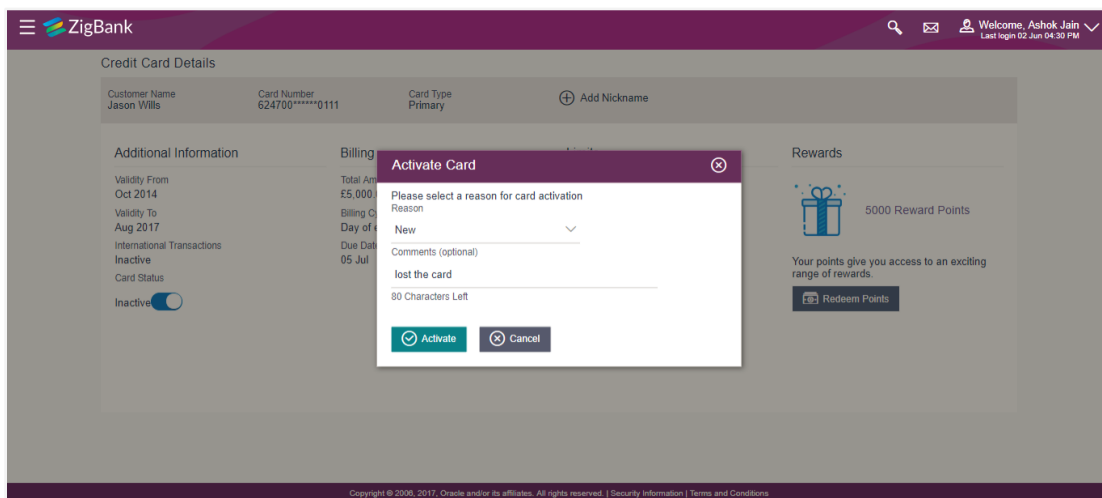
ZigBank

Welcome, Ashok Jain
Last login 02 Jun 04:30 PM

Credit Card Details

Customer Name
Jason Wills

Card Number
624700******0111

Card Type
Primary

Add Nickname

Additional Information

Validity From
Oct 2014

Validity To
Aug 2017

International Transactions
Inactive

Card Status

Inactive

Billing

Total Am
£5,000.

Billing Cy
Day of

Due Date
05 Jul

Activate Card

Please select a reason for card activation

Reason

New

Comments (optional)

lost the card

80 Characters Left

Activate

Cancel

Rewards

5000 Reward Points

Your points give you access to an exciting range of rewards.

Redeem Points

Copyright © 2006, 2017, Oracle and/or its affiliates. All rights reserved. | Security Information | Terms and Conditions